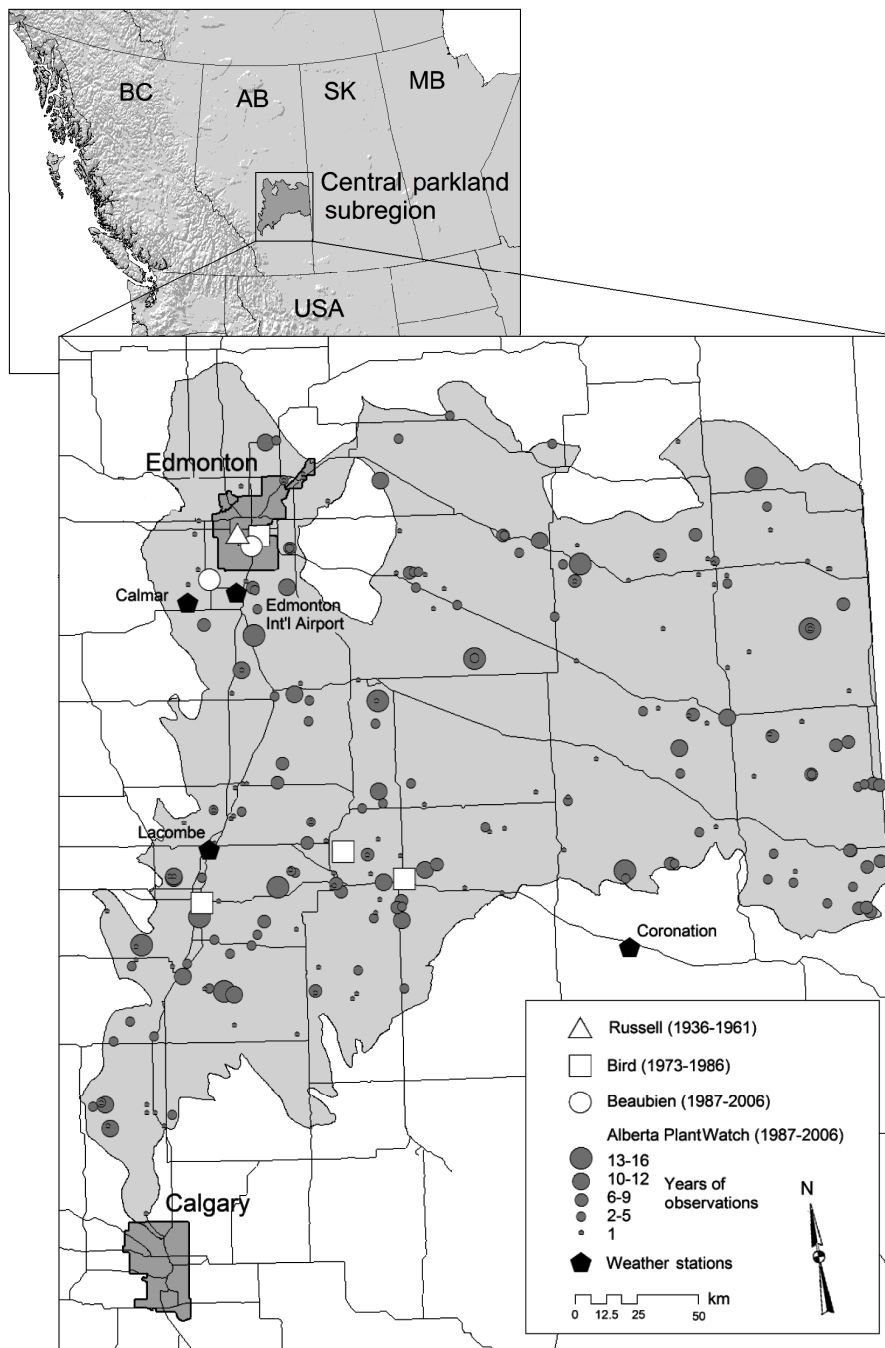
BC
AB
SK
MB
Central parkland subregion
USA

Edmonton
Calmar
Edmonton Int'l Airport
Lacombe
Coronation
Calgary

Russell (1936-1961)
Bird (1973-1986)
Beaubien (1987-2006)
Alberta PlantWatch (1987-2006)
13-16
10-12
6-9
2-5
1
Years of observations
Weather stations
N
0 12.5 25 50 km